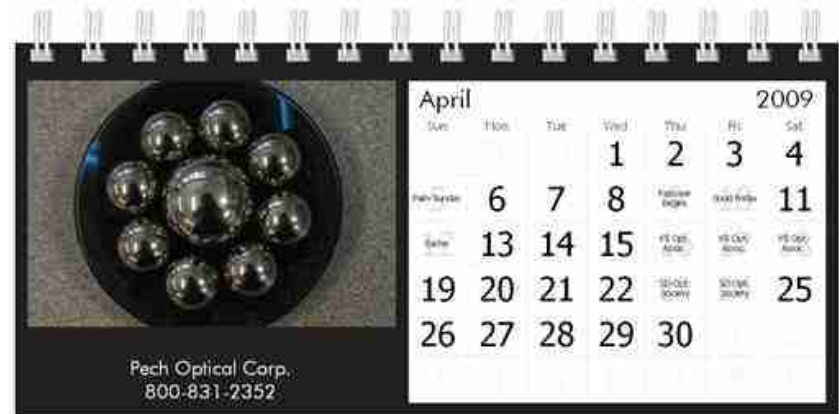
Pech Optical Corp.
800-831-2352

April 2009

| Sun | Mon | Tue | Wed | Thu | Fri | Sat |
|---|---|---|---|---|---|---|
| | | | 1 | 2 | 3 | 4 |
| Palm Sunday | 6 | 7 | 8 | Passover Begins | Good Friday | 11 |
| Easter | 13 | 14 | 15 | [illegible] | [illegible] | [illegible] |
| 19 | 20 | 21 | 22 | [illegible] | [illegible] | 25 |
| 26 | 27 | 28 | 29 | 30 | | |